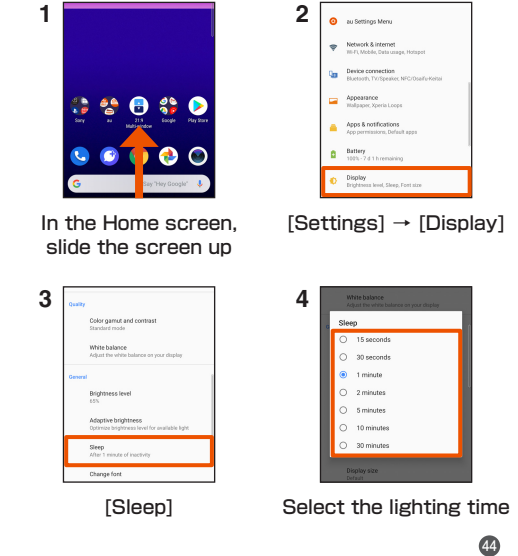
1

Sony au 21:9 Multiwindow Google Play Store

Say "Hey Google"

In the Home screen, slide the screen up

2

au Settings Menu

Network & internet
Wi-Fi, Mobile, Data usage, Hotspot

Device connection
Bluetooth, TV/Speaker, NFC/Osaifu-Keitai

Appearance
Wallpaper, Xperia Loops

Apps & notifications
App permissions, Default apps

Battery
100% - 7 d 1 h remaining

Display
Brightness level, Sleep, Font size

[Settings] → [Display]

3

Quality

Color gamut and contrast
Standard mode

White balance
Adjust the white balance on your display

General

Brightness level
65%

Adaptive brightness
Optimize brightness level for available light

Sleep
After 1 minute of inactivity

Change font

[Sleep]

4

White balance
Adjust the white balance on your display

Sleep

15 seconds

30 seconds

1 minute

2 minutes

5 minutes

10 minutes

30 minutes

Display size
Default

Select the lighting time

44